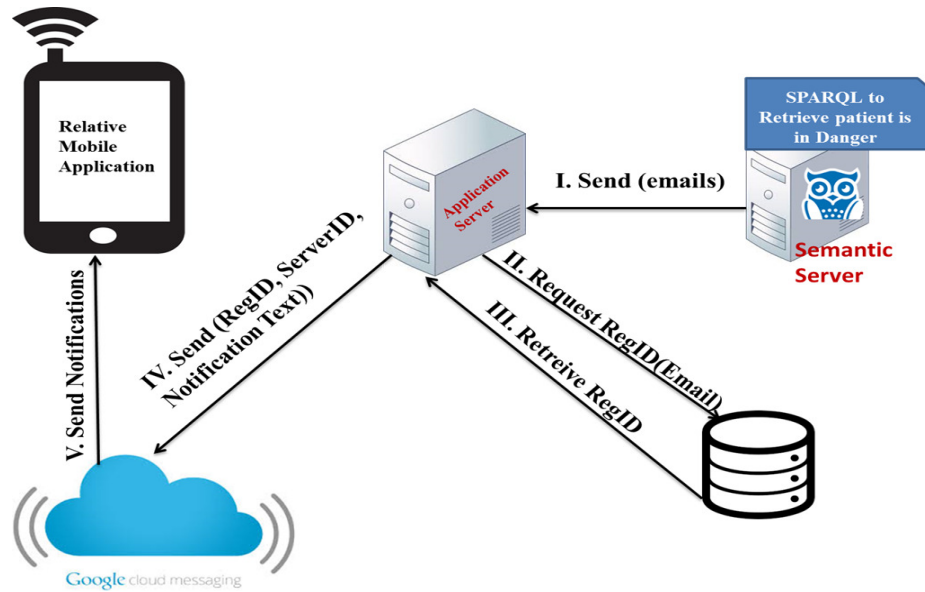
Relative Mobile Application

SPARQL to Retrieve patient is in Danger

Application Server

I. Send (emails)

Semantic Server

II. Request RegID(Email)

III. Retreive RegID

IV. Send (RegID, ServerID, Notification Text))

V. Send Notifications

Google cloud messaging